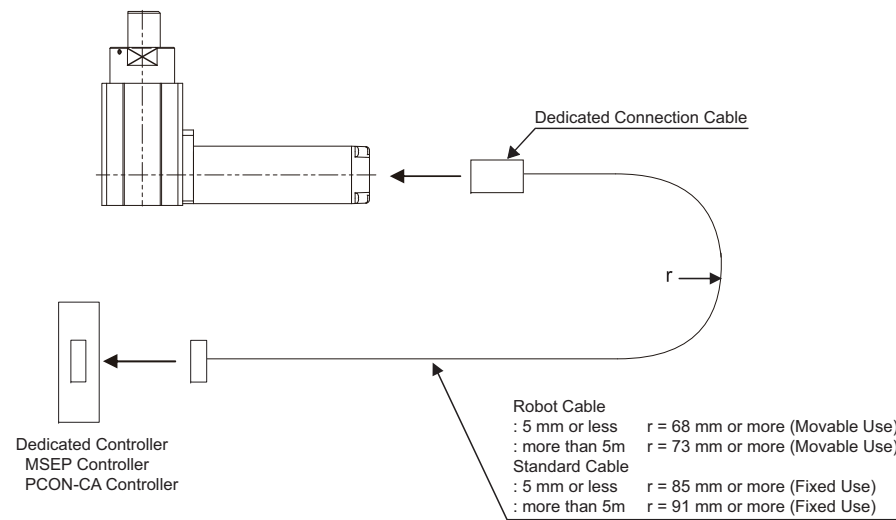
Dedicated Connection Cable

r

Dedicated Controller
MSEP Controller
PCON-CA Controller

Robot Cable
: 5 mm or less r = 68 mm or more (Movable Use)
: more than 5m r = 73 mm or more (Movable Use)
Standard Cable
: 5 mm or less r = 85 mm or more (Fixed Use)
: more than 5m r = 91 mm or more (Fixed Use)